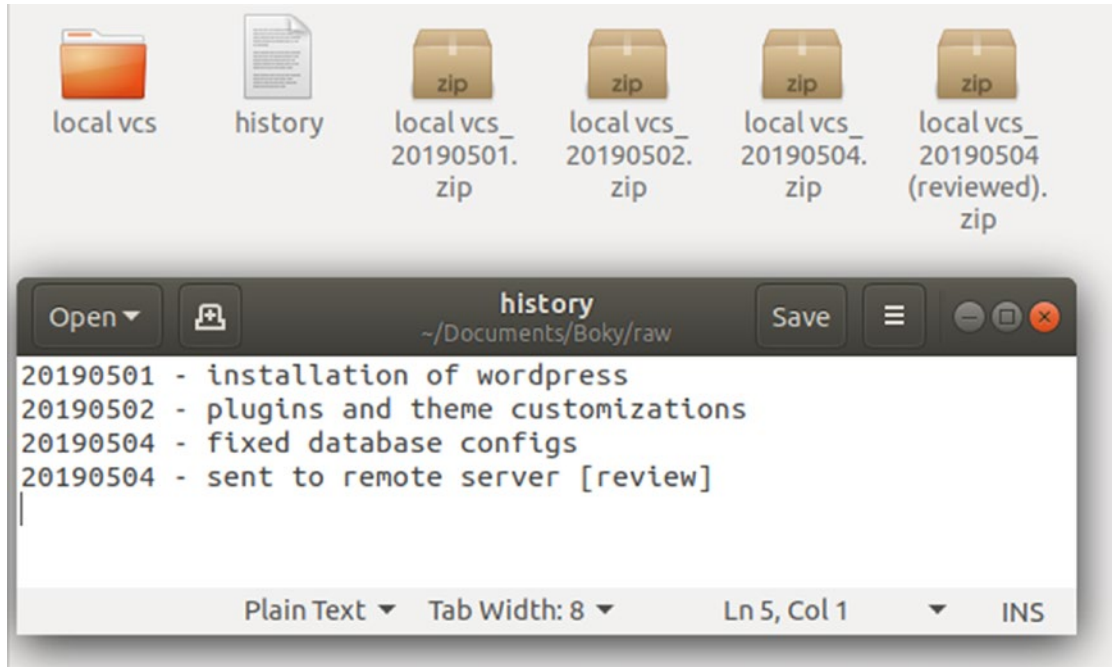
local vcs

history

zip
local vcs_20190501.zip

zip
local vcs_20190502.zip

zip
local vcs_20190504.zip

zip
local vcs_20190504 (reviewed).zip

Open ▾

history
~/Documents/Boky/raw

Save

20190501 - installation of wordpress
20190502 - plugins and theme customizations
20190504 - fixed database configs
20190504 - sent to remote server [review]

Plain Text ▾ Tab Width: 8 ▾ Ln 5, Col 1 ▾ INS